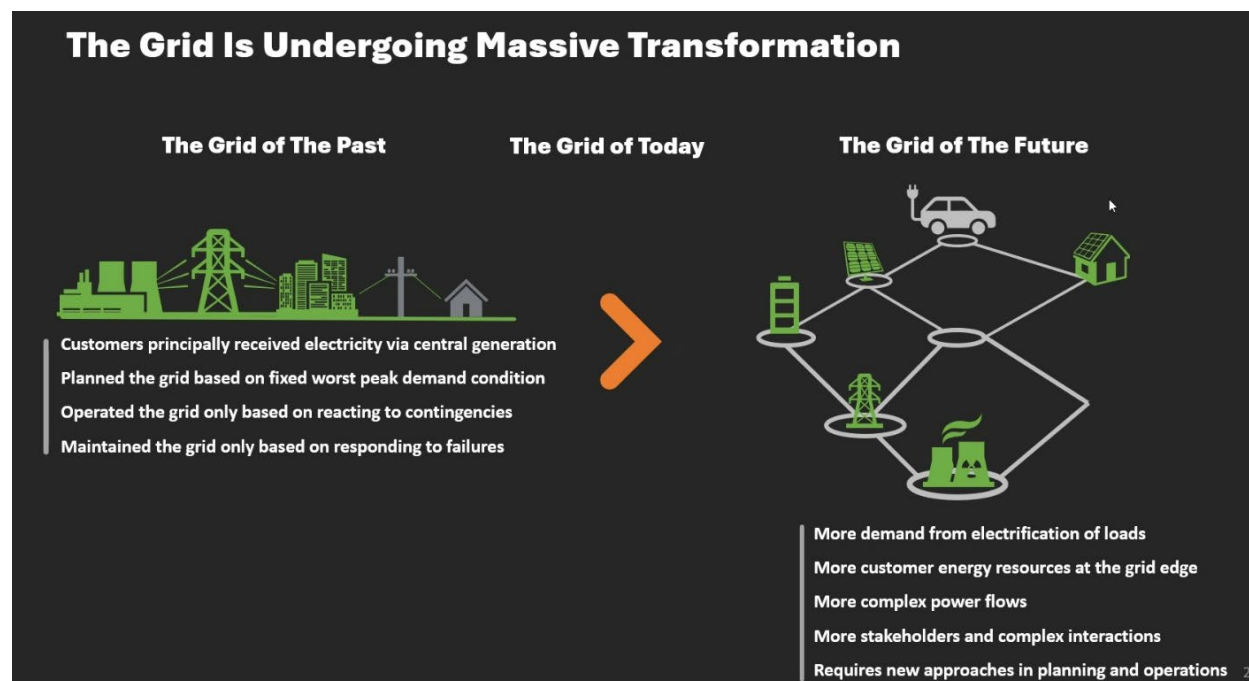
The Grid Is Undergoing Massive Transformation

The Grid of The Past

The Grid of Today

The Grid of The Future

Customers principally received electricity via central generation
Planned the grid based on fixed worst peak demand condition
Operated the grid only based on reacting to contingencies
Maintained the grid only based on responding to failures

More demand from electrification of loads
More customer energy resources at the grid edge
More complex power flows
More stakeholders and complex interactions
Requires new approaches in planning and operations

2